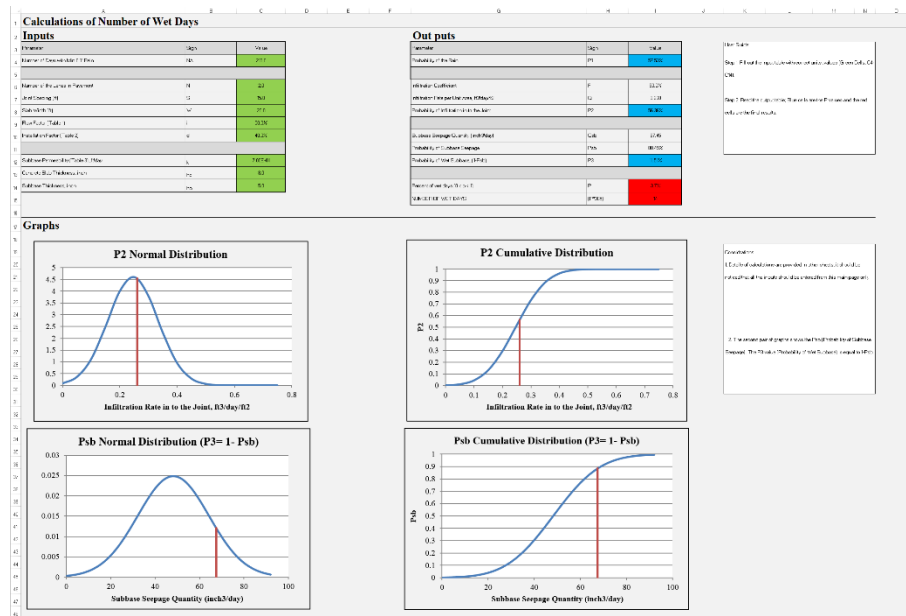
Calculations of Number of Wet Days

Inputs

| Parameter | Sign | Value |
|---|---|---|
| Number of Days with ≥0.1 in | N1 | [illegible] |
| | | |
| Number of the Lanes in Pavement | N | 2.0 |
| Joint Spacing (ft) | S | 15.0 |
| Slab Width (ft) | W | 12.0 |
| Flow Factor (Table 1) | | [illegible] |
| Infiltration Factor (Table 2) | | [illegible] |
| | | |
| Subbase Permeability (Table 3) | k | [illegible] |
| Concrete Slab Thickness (inch) | hc | 8.0 |
| Subbase Thickness (inch) | hb | 6.0 |

Out puts

| Parameter | Sign | Value |
|---|---|---|
| Probability of the Rain | P1 | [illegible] |
| | | |
| Infiltration Coefficient | F | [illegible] |
| Infiltration Rate per Unit area, ft3/day/ft2 | Q | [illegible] |
| Probability of Infiltration into the Joint | P2 | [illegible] |
| | | |
| Subbase Seepage Quantity (inch3/day) | Qsb | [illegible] |
| Probability of Subbase Seepage | Psb | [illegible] |
| Probability of Wet Subbase (1-Psb) | P3 | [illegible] |
| | | |
| Percent of wet days (%) (in 1) | P | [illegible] |
| NUMBER OF WET DAYS | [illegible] | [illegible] |

User Guide:
Step 1: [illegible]
Step 2: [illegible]

Graphs

P2 Normal Distribution
5 4.5 4 3.5 3 2.5 2 1.5 1 0.5 0
0 0.2 0.4 0.6 0.8
Infiltration Rate in to the Joint, ft3/day/ft2

P2 Cumulative Distribution
1 0.9 0.8 0.7 0.6 0.5 0.4 0.3 0.2 0.1 0
P2
0 0.1 0.2 0.3 0.4 0.5 0.6 0.7 0.8
Infiltration Rate in to the Joint, ft3/day/ft2

Conclusions:
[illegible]

Psb Normal Distribution (P3= 1- Psb)
0.03 0.025 0.02 0.015 0.01 0.005 0
0 20 40 60 80 100
Subbase Seepage Quantity (inch3/day)

Psb Cumulative Distribution (P3= 1- Psb)
1 0.9 0.8 0.7 0.6 0.5 0.4 0.3 0.2 0.1 0
Psb
0 20 40 60 80 100
Subbase Seepage Quantity (inch3/day)